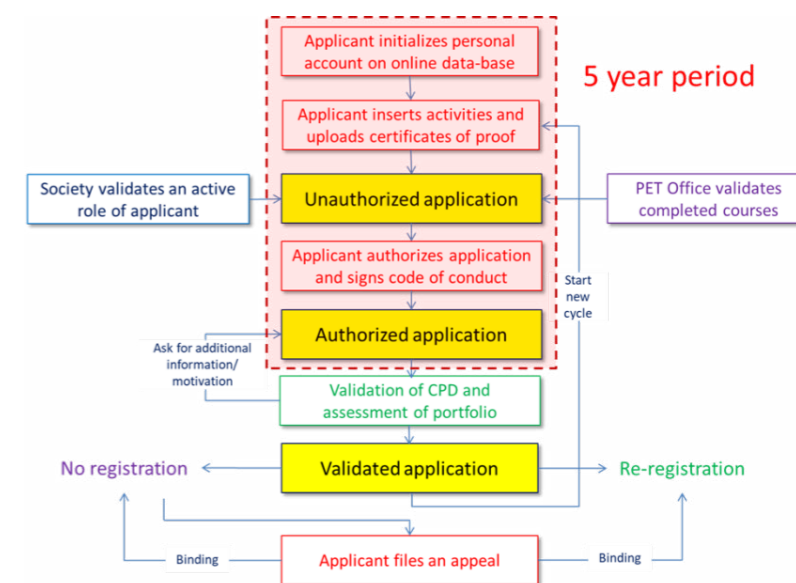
Applicant initializes personal account on online data-base

5 year period

Applicant inserts activities and uploads certificates of proof

Society validates an active role of applicant

Unauthorized application

PET Office validates completed courses

Applicant authorizes application and signs code of conduct

Start new cycle

Ask for additional information/ motivation

Authorized application

Validation of CPD and assessment of portfolio

No registration

Validated application

Re-registration

Binding

Applicant files an appeal

Binding